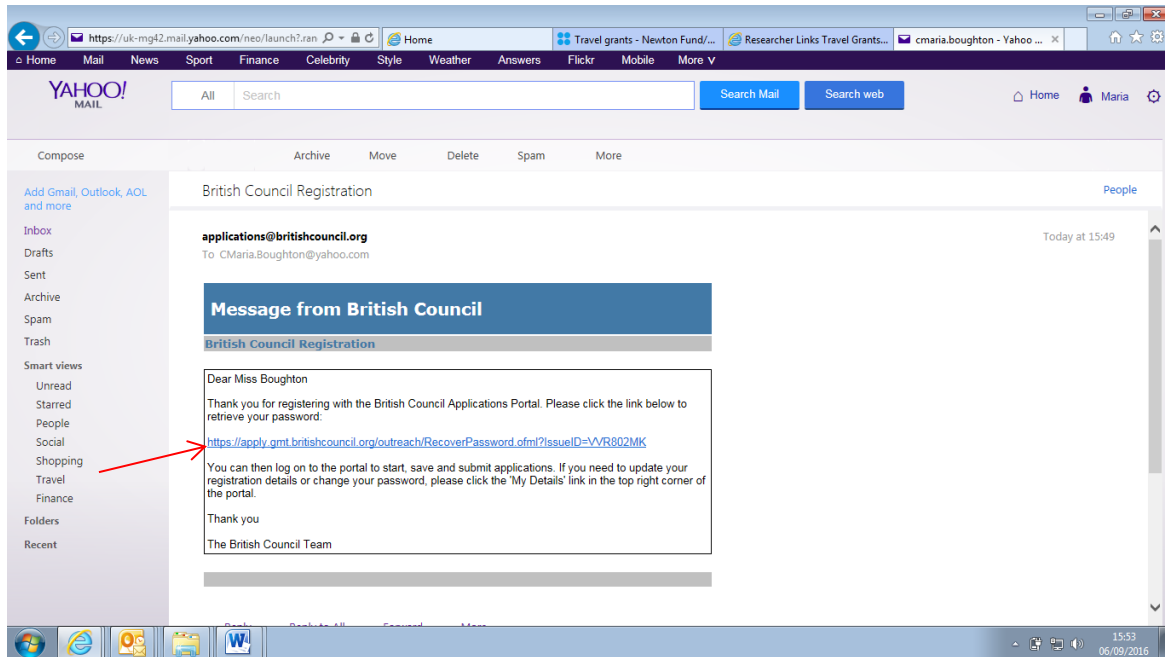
https://uk-mg42.mail.yahoo.com/neo/launch?.ran
Home
Travel grants - Newton Fund/...
Researcher Links Travel Grants...
cmaria.boughton - Yahoo ...

Home Mail News Sport Finance Celebrity Style Weather Answers Flickr Mobile More

YAHOO! MAIL
All Search
Search Mail Search web
Home Maria

Compose Archive Move Delete Spam More

Add Gmail, Outlook, AOL and more
Inbox
Drafts
Sent
Archive
Spam
Trash
Smart views
Unread
Starred
People
Social
Shopping
Travel
Finance
Folders
Recent

British Council Registration
People

applications@britishcouncil.org
To CMaria.Boughton@yahoo.com
Today at 15:49

Message from British Council

British Council Registration

Dear Miss Boughton

Thank you for registering with the British Council Applications Portal. Please click the link below to retrieve your password:

https://apply.gmt.britishcouncil.org/outreach/RecoverPassword.ofml?IssueID=VVR802MK

You can then log on to the portal to start, save and submit applications. If you need to update your registration details or change your password, please click the 'My Details' link in the top right corner of the portal.

Thank you

The British Council Team

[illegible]

15:53
06/09/2016